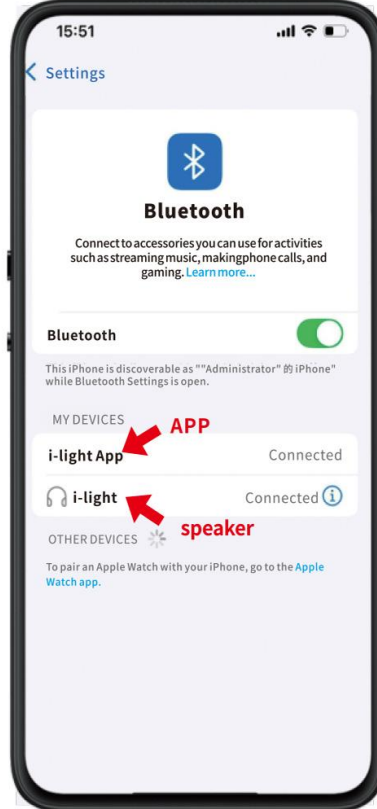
15:51

Settings

Bluetooth

Connect to accessories you can use for activities such as streaming music, makingphone calls, and gaming. Learn more...

Bluetooth

This iPhone is discoverable as ""Administrator" 的 iPhone" while Bluetooth Settings is open.

MY DEVICES

APP

i-light App Connected

i-light Connected

speaker

OTHER DEVICES

To pair an Apple Watch with your iPhone, go to the Apple Watch app.